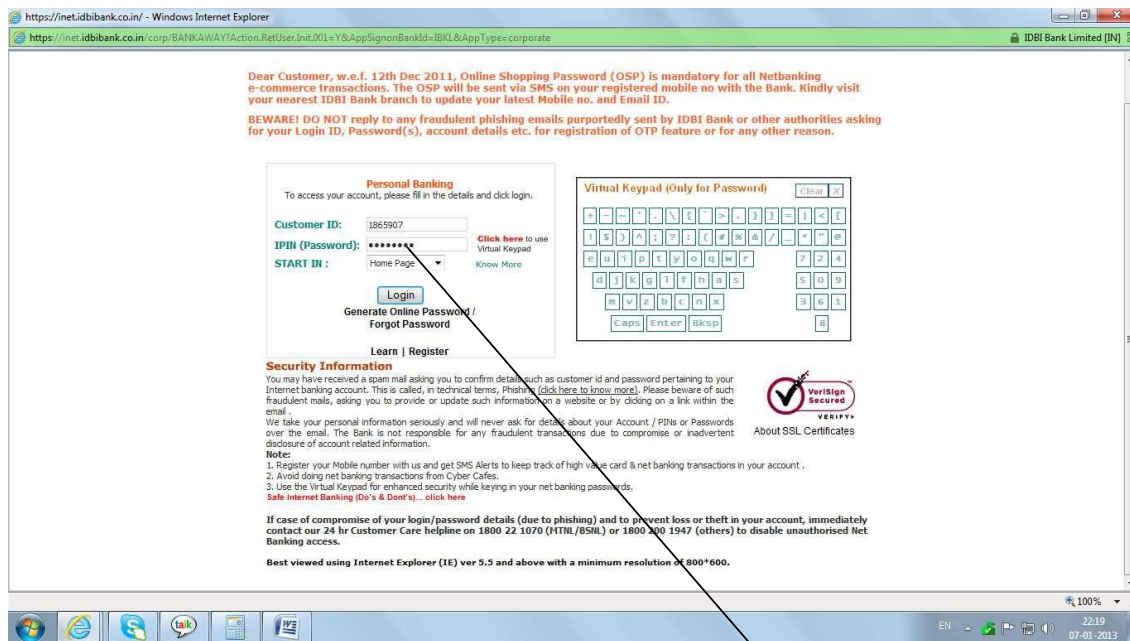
https://inet.idbibank.co.in/ - Windows Internet Explorer

https://inet.idbibank.co.in/corp/BANKAWAY?Action.RetUser.Init.001=Y&AppSignonBankId=IBKL&AppType=corporate

IDBI Bank Limited [IN]

Dear Customer, w.e.f. 12th Dec 2011, Online Shopping Password (OSP) is mandatory for all Netbanking e-commerce transactions. The OSP will be sent via SMS on your registered mobile no with the Bank. Kindly visit your nearest IDBI Bank branch to update your latest Mobile no. and Email ID.

BEWARE! DO NOT reply to any fraudulent phishing emails purportedly sent by IDBI Bank or other authorities asking for your Login ID, Password(s), account details etc. for registration of OTP feature or for any other reason.

Personal Banking
To access your account, please fill in the details and click login.

Customer ID: 1865907
IPIN (Password): ••••••••
Click here to use Virtual Keypad
START IN : Home Page
Know More

Login

Generate Online Password / Forgot Password

Learn | Register

Virtual Keypad (Only for Password)
Clear X

+ - ~ ' . \ { ` > , } ] = | < [
! $ ) ^ ; ? : ( # % & / _ * " @
e u i p t y o q w r 7 2 4
d j k g l f h a s 5 0 9
m v z b c n x 3 6 1
Caps Enter Bksp 8

Security Information
You may have received a spam mail asking you to confirm details such as customer id and password pertaining to your Internet banking account. This is called, in technical terms, Phishing (click here to know more). Please beware of such fraudulent mails, asking you to provide or update such information on a website or by clicking on a link within the email .
We take your personal information seriously and will never ask for details about your Account / PINs or Passwords over the email. The Bank is not responsible for any fraudulent transactions due to compromise or inadvertent disclosure of account related information.
Note:
1. Register your Mobile number with us and get SMS Alerts to keep track of high value card & net banking transactions in your account .
2. Avoid doing net banking transactions from Cyber Cafes.
3. Use the Virtual Keypad for enhanced security while keying in your net banking passwords.
Safe Internet Banking (Do's & Dont's)... click here

VeriSign Secured
VERIFY
About SSL Certificates

If case of compromise of your login/password details (due to phishing) and to prevent loss or theft in your account, immediately contact our 24 hr Customer Care helpline on 1800 22 1070 (MTNL/BSNL) or 1800 200 1947 (others) to disable unauthorised Net Banking access.

Best viewed using Internet Explorer (IE) ver 5.5 and above with a minimum resolution of 800*600.

100%

talk

EN 22:19 07-01-2013